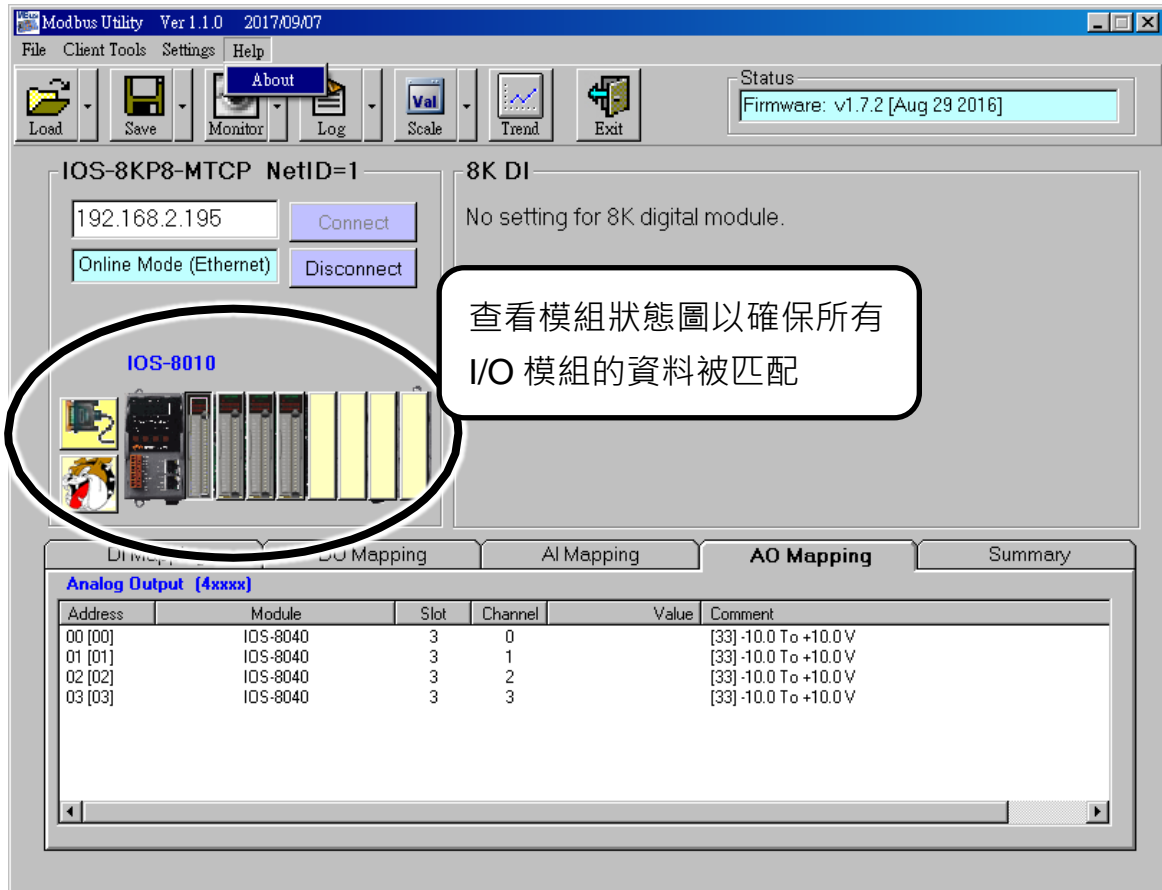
Modbus Utility Ver 1.1.0 2017/09/07

File Client Tools Settings Help

About

Load Save Monitor Log Scale Trend Exit

Val

Status

Firmware: v1.7.2 [Aug 29 2016]

IOS-8KP8-MTCP NetID=1

192.168.2.195

Connect

Online Mode (Ethernet)

Disconnect

8K DI

No setting for 8K digital module.

查看模組狀態圖以確保所有 I/O 模組的資料被匹配

IOS-8010

DI Mapping DO Mapping AI Mapping AO Mapping Summary

Analog Output (4xxxx)

| Address | Module | Slot | Channel | Value | Comment |
|---|---|---|---|---|---|
| 00 [00] | IOS-8040 | 3 | 0 | | [33] -10.0 To +10.0 V |
| 01 [01] | IOS-8040 | 3 | 1 | | [33] -10.0 To +10.0 V |
| 02 [02] | IOS-8040 | 3 | 2 | | [33] -10.0 To +10.0 V |
| 03 [03] | IOS-8040 | 3 | 3 | | [33] -10.0 To +10.0 V |